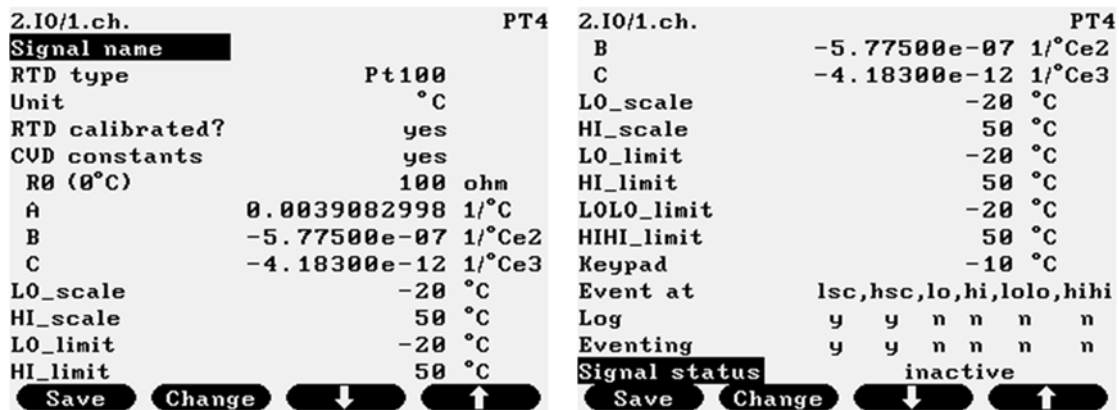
2.IO/1.ch. PT4

| | | |
|---|---|---|
| Signal name | | |
| RTD type | Pt100 | |
| Unit | °C | |
| RTD calibrated? | yes | |
| CVD constants | yes | |
| R0 (0°C) | 100 | ohm |
| A | 0.0039082998 | 1/°C |
| B | -5.77500e-07 | 1/°Ce2 |
| C | -4.18300e-12 | 1/°Ce3 |
| LO_scale | -20 | °C |
| HI_scale | 50 | °C |
| LO_limit | -20 | °C |
| HI_limit | 50 | °C |

Save Change ↓ ↑

2.IO/1.ch. PT4

| | | |
|---|---|---|
| B | -5.77500e-07 | 1/°Ce2 |
| C | -4.18300e-12 | 1/°Ce3 |
| LO_scale | -20 | °C |
| HI_scale | 50 | °C |
| LO_limit | -20 | °C |
| HI_limit | 50 | °C |
| LOLO_limit | -20 | °C |
| HIHI_limit | 50 | °C |
| Keypad | -10 | °C |
| Event at | lsc,hsc,lo,hi,lolo,hihi | |
| Log | y y n n n n | |
| Eventing | y y n n n n | |
| Signal status | inactive | |

Save Change ↓ ↑